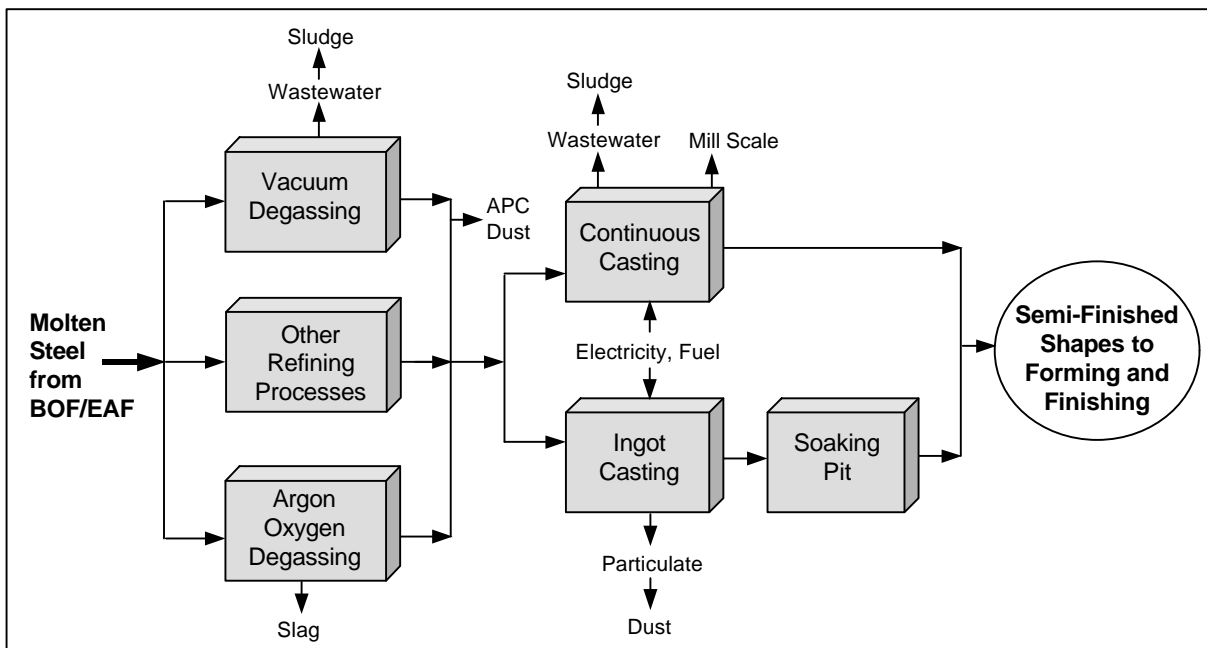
Sludge

Wastewater

Vacuum Degassing

APC Dust

Sludge

Wastewater

Mill Scale

Continuous Casting

Molten Steel from BOF/EAF

Other Refining Processes

Electricity, Fuel

Semi-Finished Shapes to Forming and Finishing

Ingot Casting

Soaking Pit

Argon Oxygen Degassing

Slag

Particulate

Dust